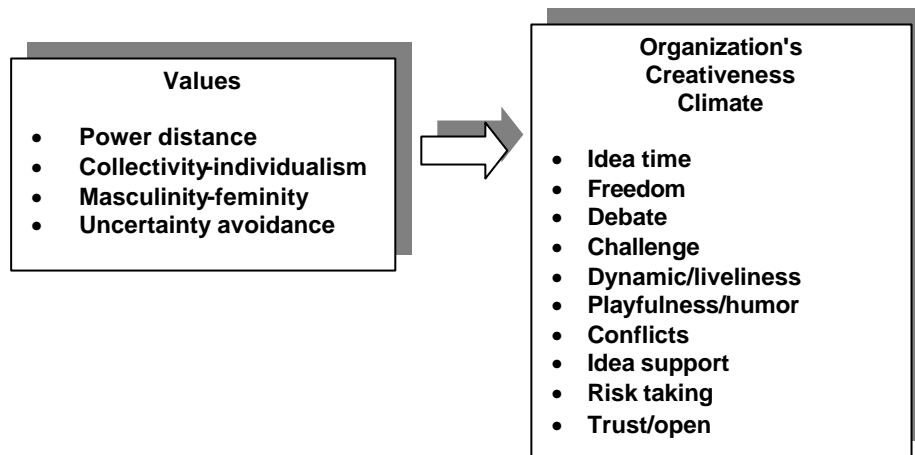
Values

- Power distance
- Collectivity-individualism
- Masculinity-feminity
- Uncertainty avoidance

Organization's Creativeness Climate

- Idea time
- Freedom
- Debate
- Challenge
- Dynamic/liveliness
- Playfulness/humor
- Conflicts
- Idea support
- Risk taking
- Trust/open